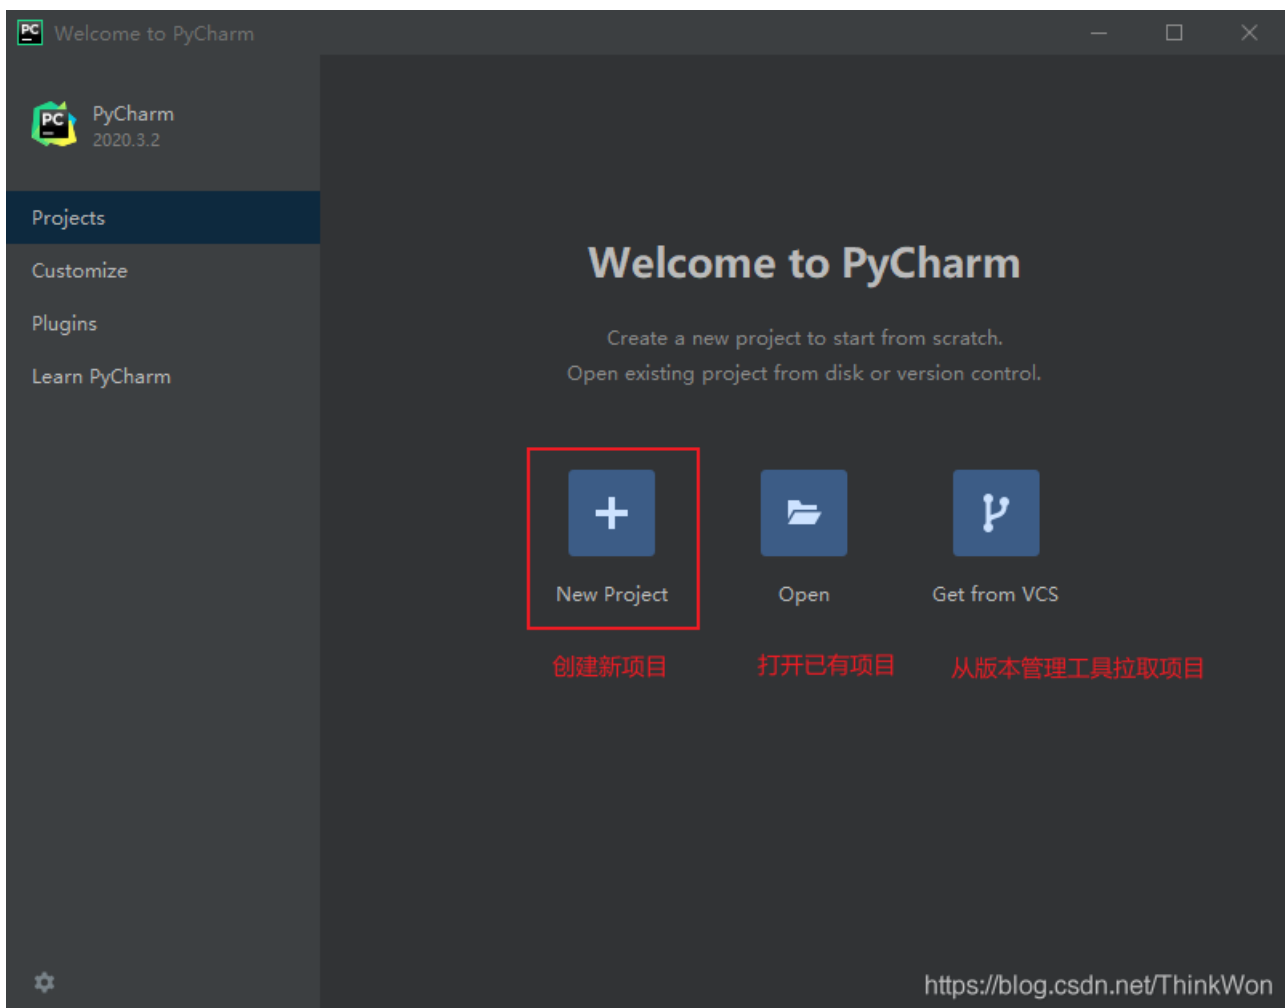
Welcome to PyCharm

PyCharm
2020.3.2

Projects
Customize
Plugins
Learn PyCharm

Welcome to PyCharm

Create a new project to start from scratch.
Open existing project from disk or version control.

New Project
Open
Get from VCS

创建新项目
打开已有项目
从版本管理工具拉取项目

https://blog.csdn.net/ThinkWon